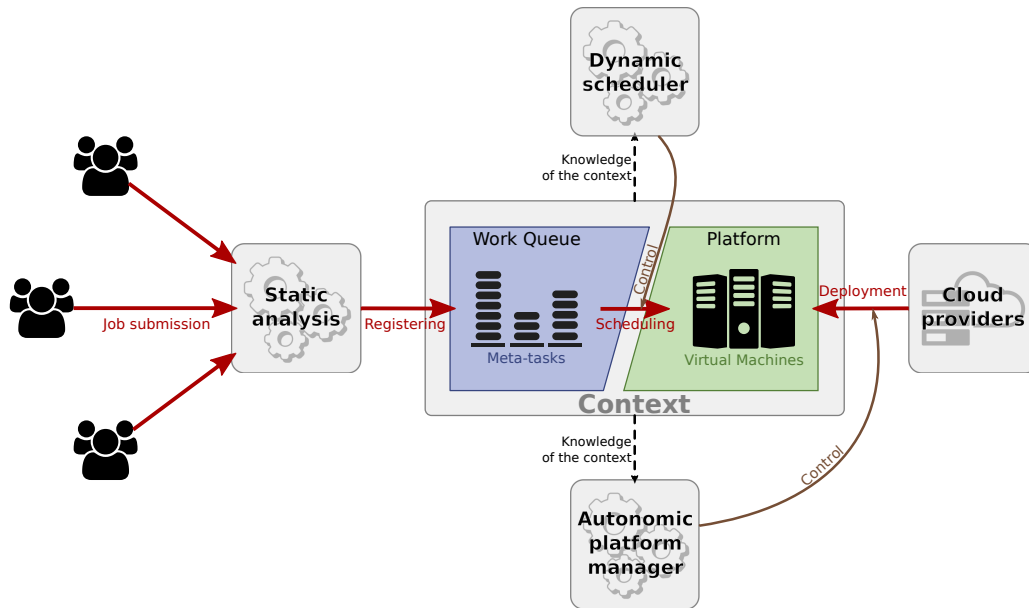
Dynamic scheduler

Knowledge of the context

Control

Static analysis

Job submission

Registering

Work Queue

Meta-tasks

Scheduling

Platform

Virtual Machines

Deployment

Cloud providers

Context

Knowledge of the context

Control

Autonomic platform manager